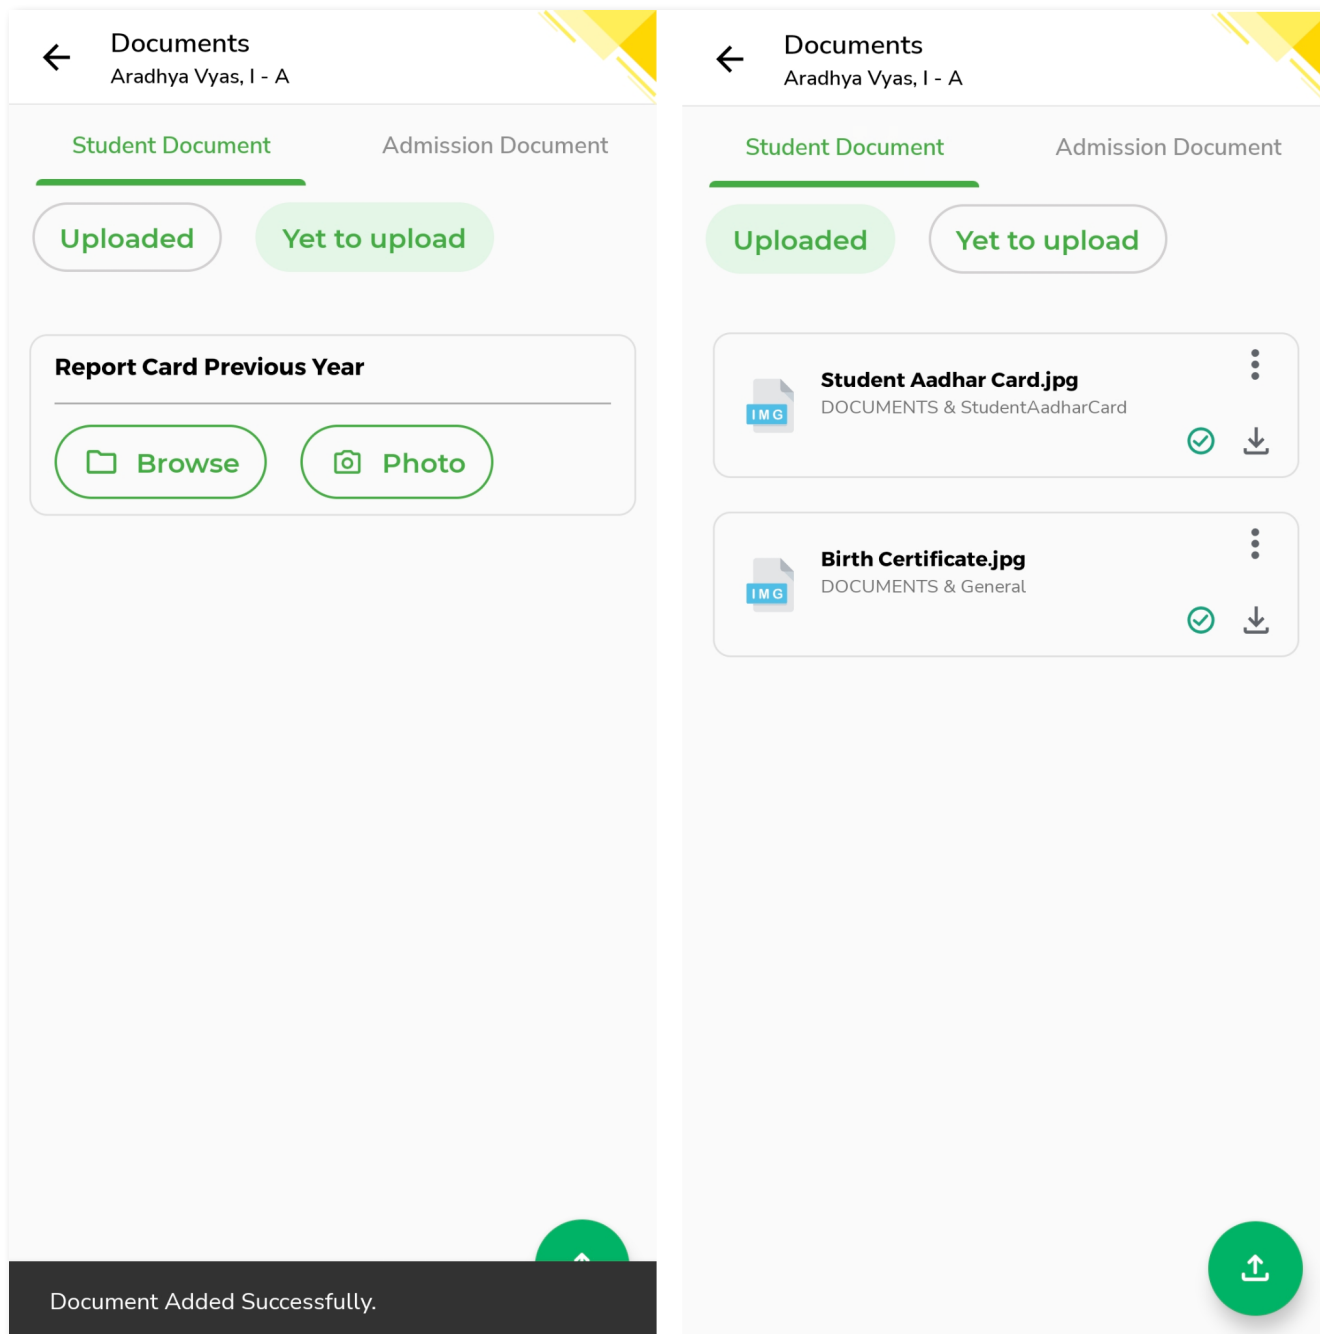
Documents
Aradhya Vyas, I - A

Student Document
Admission Document

Uploaded
Yet to upload

Report Card Previous Year

Browse
Photo

Document Added Successfully.

Documents
Aradhya Vyas, I - A

Student Document
Admission Document

Uploaded
Yet to upload

IMG
Student Aadhar Card.jpg
DOCUMENTS & StudentAadharCard

IMG
Birth Certificate.jpg
DOCUMENTS & General